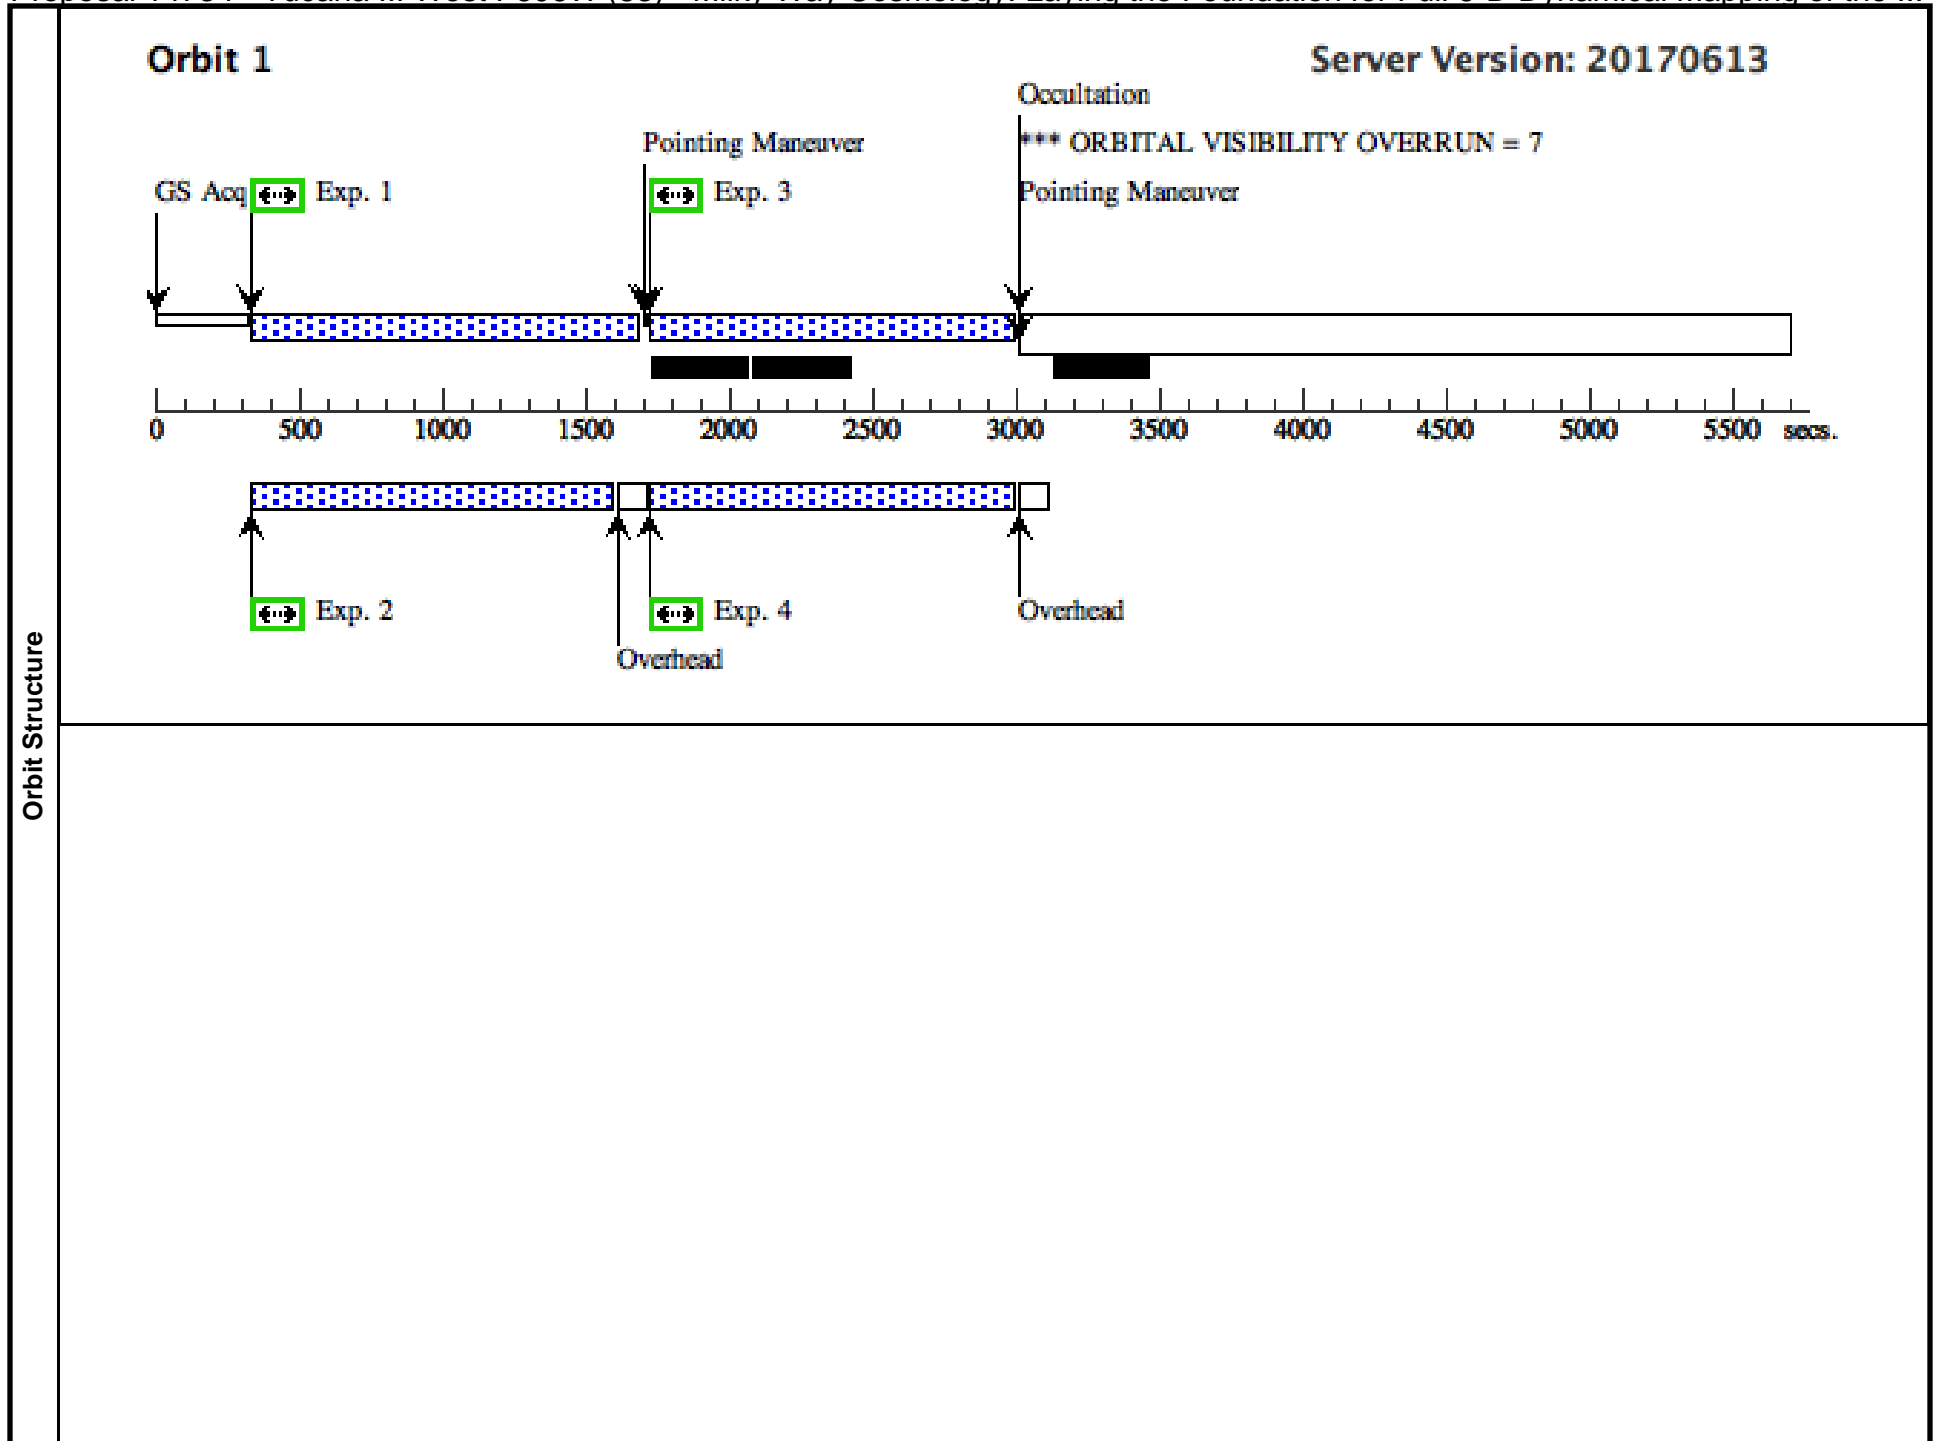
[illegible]

Orbit Structure

Orbit 1

Server Version: 20170613

Occultation

*** ORBITAL VISIBILITY OVERRUN = 7

Pointing Maneuver

Pointing Maneuver

GS Acq

Exp. 1

Exp. 3

0 500 1000 1500 2000 2500 3000 3500 4000 4500 5000 5500 secs.

Exp. 2

Exp. 4

Overhead

Overhead